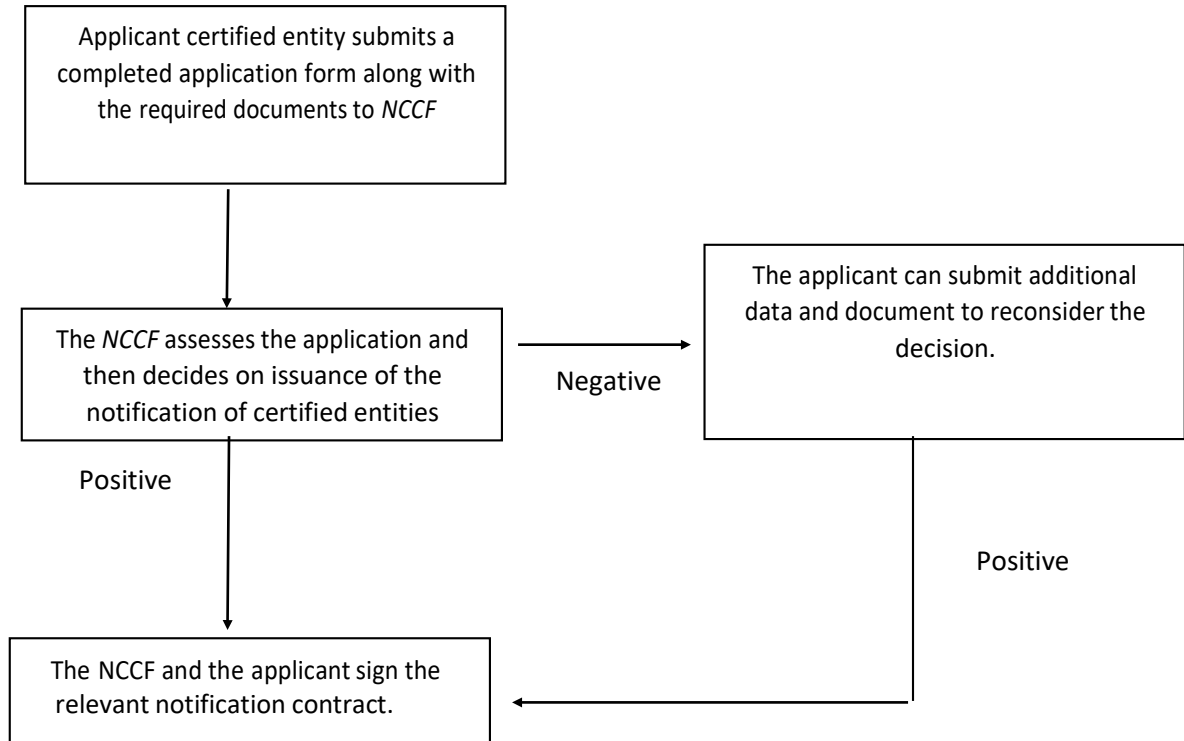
Applicant certified entity submits a completed application form along with the required documents to *NCCF*

The *NCCF* assesses the application and then decides on issuance of the notification of certified entities

Negative

The applicant can submit additional data and document to reconsider the decision.

Positive

Positive

The NCCF and the applicant sign the relevant notification contract.